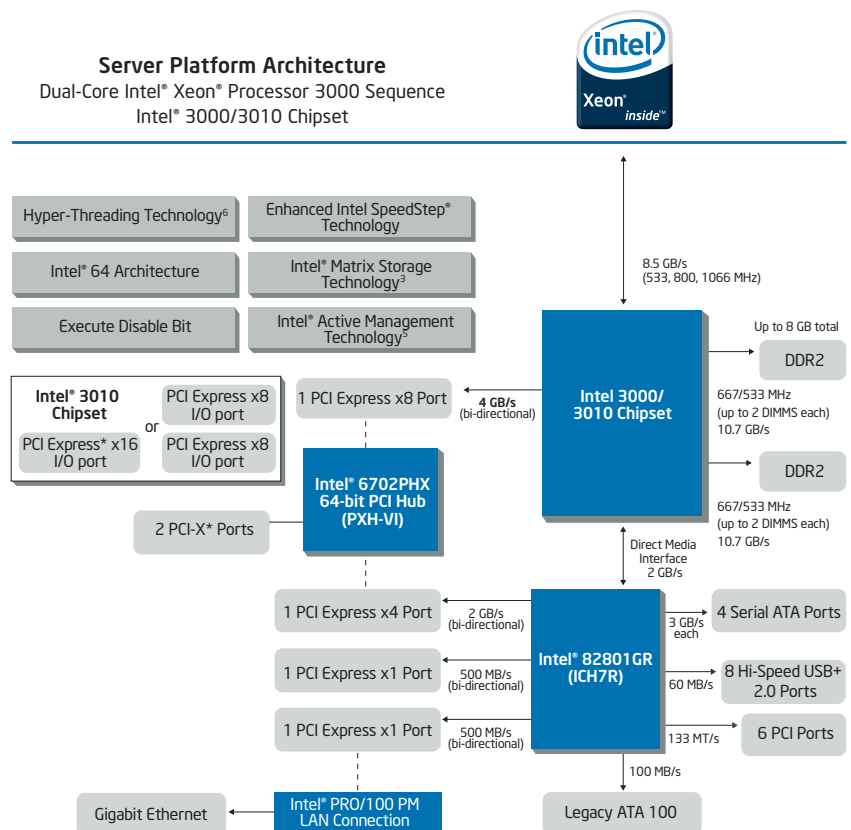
Server Platform Architecture
Dual-Core Intel® Xeon® Processor 3000 Sequence
Intel® 3000/3010 Chipset

intel
Xeon®
inside™

Hyper-Threading Technology$^6$

Enhanced Intel SpeedStep® Technology

Intel® 64 Architecture

Intel® Matrix Storage Technology$^3$

Execute Disable Bit

Intel® Active Management Technology$^5$

8.5 GB/s
(533, 800, 1066 MHz)

Up to 8 GB total

DDR2

Intel® 3010 Chipset

PCI Express x8 I/O port

or

PCI Express* x16 I/O port

PCI Express x8 I/O port

1 PCI Express x8 Port

4 GB/s
(bi-directional)

Intel 3000/ 3010 Chipset

667/533 MHz
(up to 2 DIMMS each)
10.7 GB/s

DDR2

Intel® 6702PHX 64-bit PCI Hub (PXH-VI)

2 PCI-X* Ports

667/533 MHz
(up to 2 DIMMS each)
10.7 GB/s

Direct Media Interface
2 GB/s

1 PCI Express x4 Port

2 GB/s
(bi-directional)

3 GB/s each

4 Serial ATA Ports

Intel® 82801GR (ICH7R)

1 PCI Express x1 Port

500 MB/s
(bi-directional)

60 MB/s

8 Hi-Speed USB+ 2.0 Ports

1 PCI Express x1 Port

500 MB/s
(bi-directional)

133 MT/s

6 PCI Ports

100 MB/s

Gigabit Ethernet

Intel® PRO/100 PM LAN Connection

Legacy ATA 100